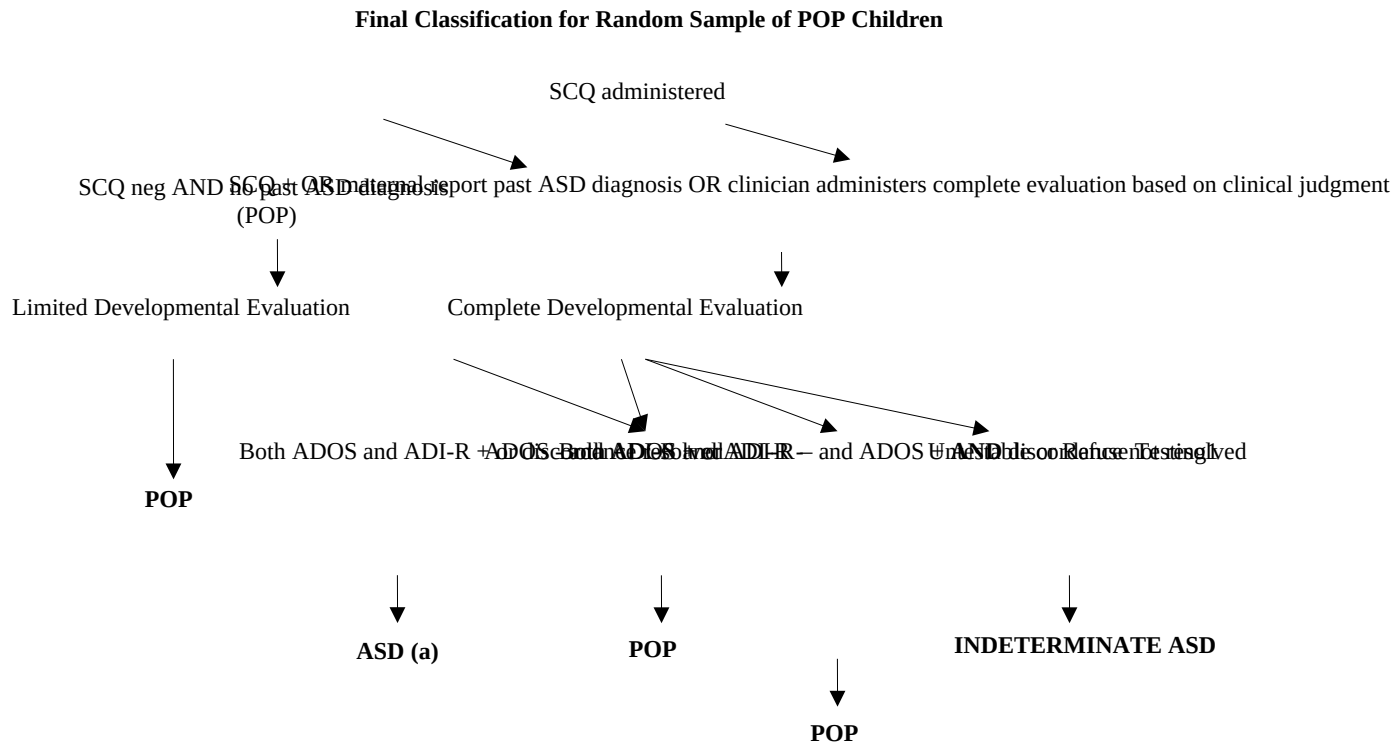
**Final Classification for Random Sample of POP Children**

SCQ administered

SCQ neg AND no past ASD diagnosis (POP)

SCQ + OR maternal report past ASD diagnosis OR clinician administers complete evaluation based on clinical judgment

Limited Developmental Evaluation

Complete Developmental Evaluation

POP

Both ADOS and ADI-R + or discordance resolved

ADOS – and ADI-R –

Both ADOS and ADI-R – and ADOS +

Unable or Refuse Testing

AND discordance not resolved

ASD (a)

POP

INDETERMINATE ASD

POP